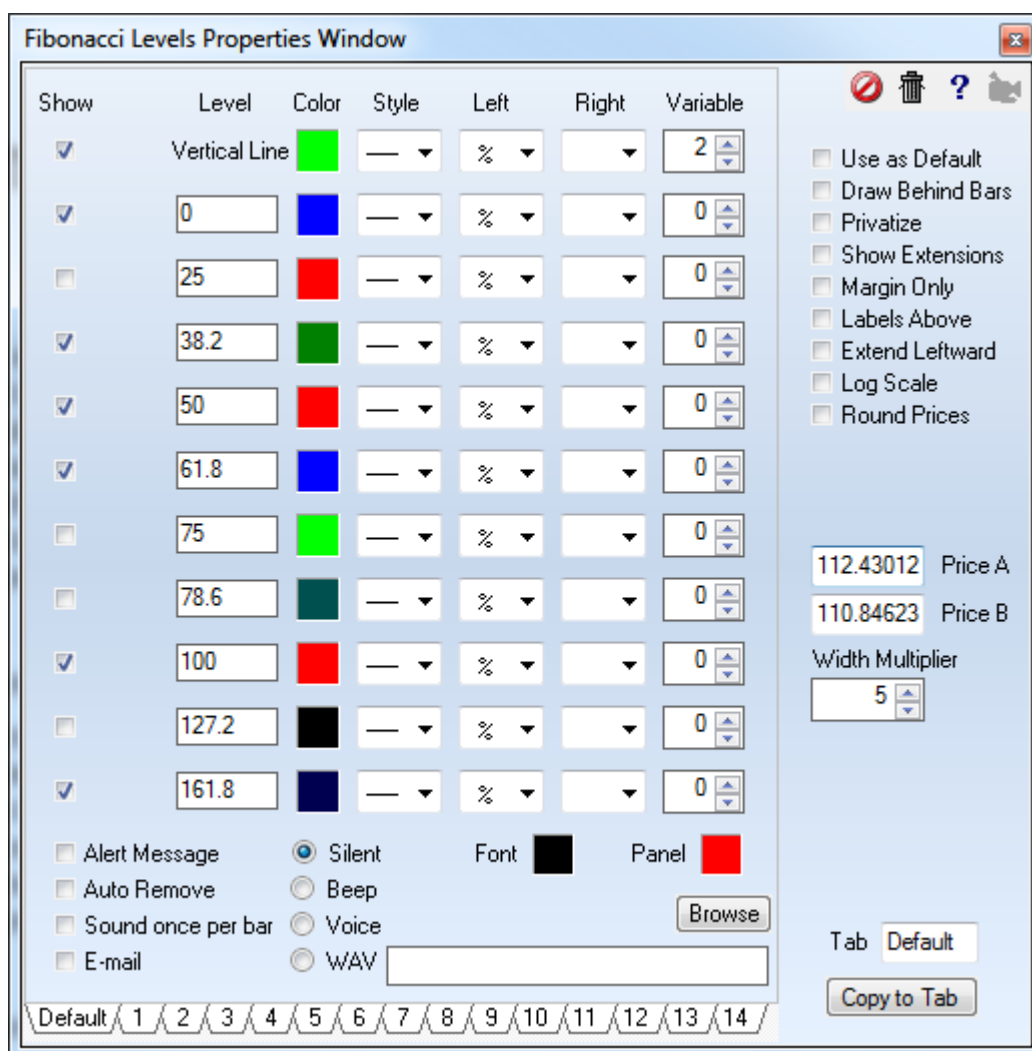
Fibonacci Levels Properties Window

| Show | Level | Color | Style | Left | Right | Variable |
|---|---|---|---|---|---|---|
| ✓ | Vertical Line | | — | % | | 2 |
| ✓ | 0 | | — | % | | 0 |
| | 25 | | — | % | | 0 |
| ✓ | 38.2 | | — | % | | 0 |
| ✓ | 50 | | — | % | | 0 |
| ✓ | 61.8 | | — | % | | 0 |
| | 75 | | — | % | | 0 |
| | 78.6 | | — | % | | 0 |
| ✓ | 100 | | — | % | | 0 |
| | 127.2 | | — | % | | 0 |
| ✓ | 161.8 | | — | % | | 0 |

Use as Default
Draw Behind Bars
Privatize
Show Extensions
Margin Only
Labels Above
Extend Leftward
Log Scale
Round Prices

112.43012 Price A
110.84623 Price B
Width Multiplier
5

Alert Message
Auto Remove
Sound once per bar
E-mail

Silent
Beep
Voice
WAV

Font
Panel
Browse

Tab Default
Copy to Tab

Default 1 2 3 4 5 6 7 8 9 10 11 12 13 14